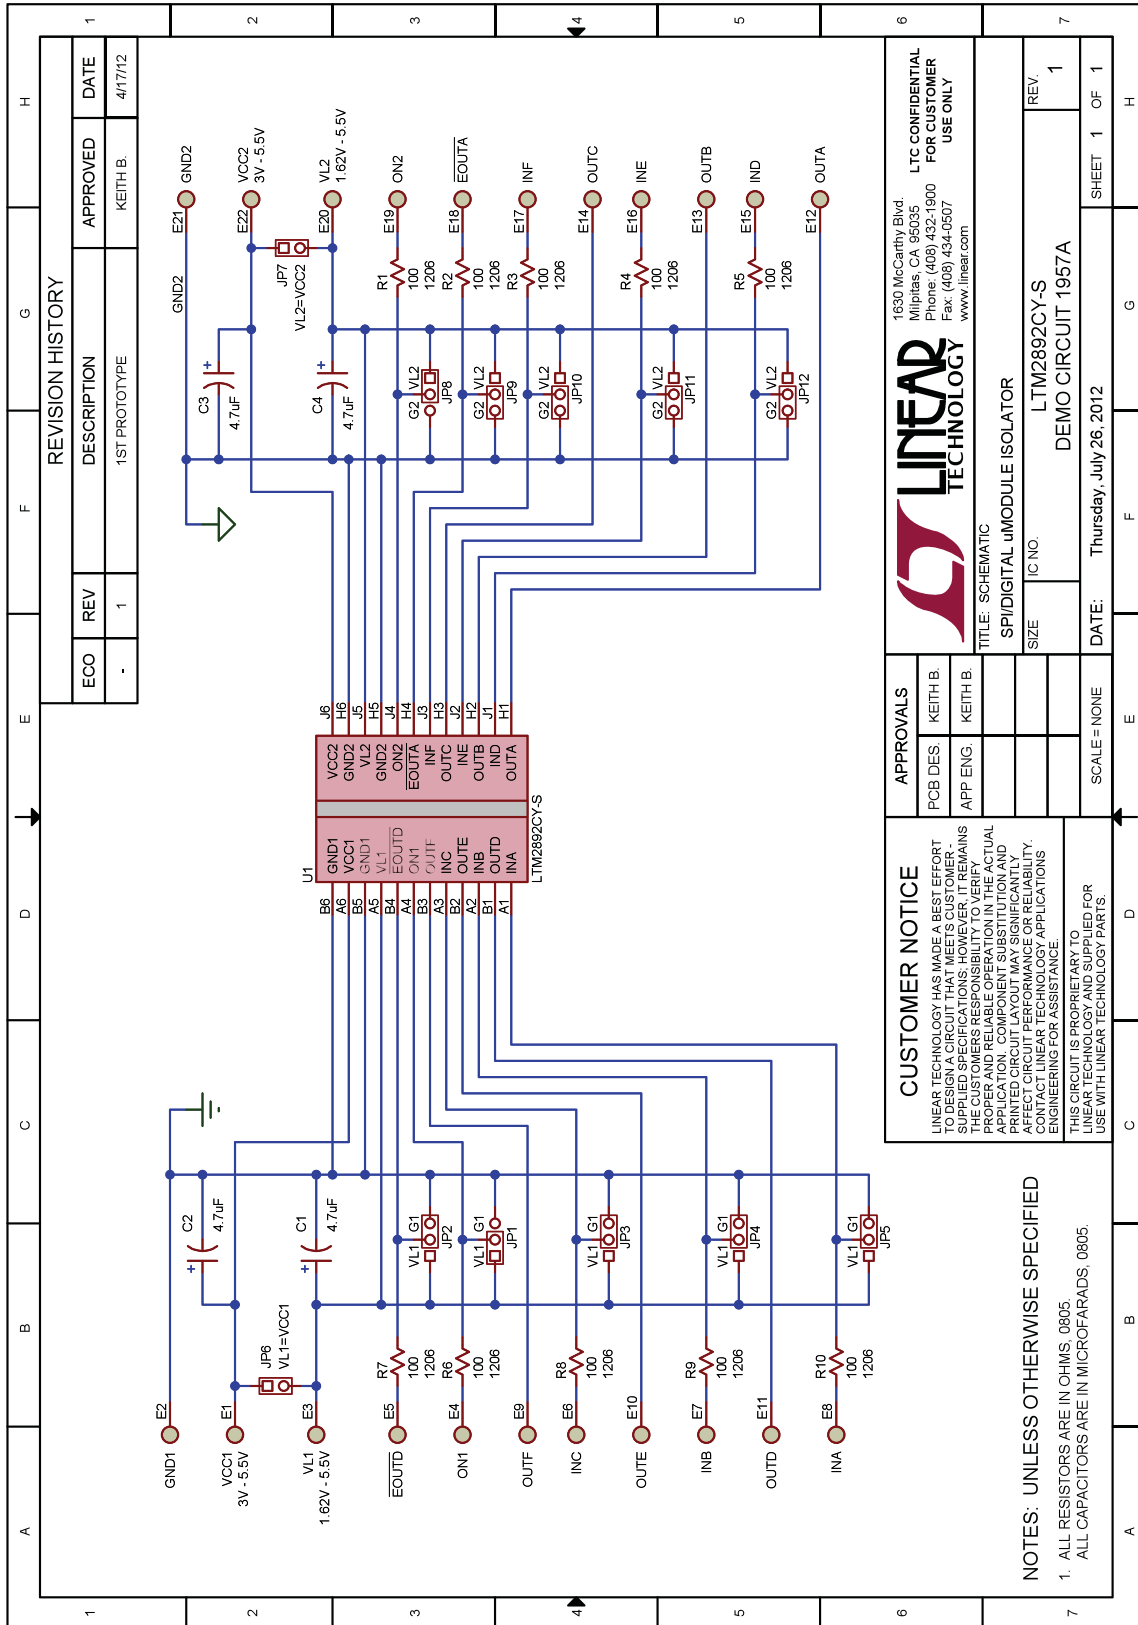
REVISION HISTORY

| ECO | REV | DESCRIPTION | APPROVED | DATE |
|---|---|---|---|---|
| - | 1 | 1ST PROTOTYPE | KEITH B. | 4/17/12 |

GND2 E21
VCC2 3V - 5.5V E22
VL2 1.62V - 5.5V E20
JP7 VL2=VCC2
ON2 E19
$\overline{EOUTA}$ E18
INF E17
OUTC E14
INE E16
OUTB E13
IND E15
OUTA E12
GND2
C3 4.7uF
C4 4.7uF
R1 100 1206
R2 100 1206
R3 100 1206
R4 100 1206
R5 100 1206
VL2 G2 JP8
VL2 G2 JP9
VL2 G2 JP10
VL2 G2 JP11
VL2 G2 JP12

U1
LTM2892CY-S
B6 GND1, A6 VCC1, B5 GND1, A5 VL1, B4 $\overline{EOUTD}$, A4 ON1, B3 OUTF, A3 INC, B2 OUTE, A2 INB, B1 OUTD, A1 INA
J6 VCC2, H6 GND2, J5 VL2, H5 GND2, J4 ON2, H4 $\overline{EOUTA}$, J3 INF, H3 OUTC, J2 INE, H2 OUTB, J1 IND, H1 OUTA

C2 4.7uF
C1 4.7uF
G1 VL1 JP2
G1 VL1 JP1
G1 VL1 JP3
G1 VL1 JP4
G1 VL1 JP5
JP6 VL1=VCC1
R7 100 1206
R6 100 1206
R8 100 1206
R9 100 1206
R10 100 1206
E2 GND1
E1 VCC1 3V - 5.5V
E3 VL1 1.62V - 5.5V
E5 $\overline{EOUTD}$
E4 ON1
E9 OUTF
E6 INC
E10 OUTE
E7 INB
E11 OUTD
E8 INA

NOTES: UNLESS OTHERWISE SPECIFIED
1. ALL RESISTORS ARE IN OHMS, 0805.
ALL CAPACITORS ARE IN MICROFARADS, 0805.

CUSTOMER NOTICE
LINEAR TECHNOLOGY HAS MADE A BEST EFFORT TO DESIGN A CIRCUIT THAT MEETS CUSTOMER-SUPPLIED SPECIFICATIONS; HOWEVER, IT REMAINS THE CUSTOMERS RESPONSIBILITY TO VERIFY PROPER AND RELIABLE OPERATION IN THE ACTUAL APPLICATION. COMPONENT SUBSTITUTION AND PRINTED CIRCUIT LAYOUT MAY SIGNIFICANTLY AFFECT CIRCUIT PERFORMANCE OR RELIABILITY. CONTACT LINEAR TECHNOLOGY APPLICATIONS ENGINEERING FOR ASSISTANCE.

THIS CIRCUIT IS PROPRIETARY TO LINEAR TECHNOLOGY AND SUPPLIED FOR USE WITH LINEAR TECHNOLOGY PARTS.

| APPROVALS | |
|---|---|
| PCB DES. | KEITH B. |
| APP ENG. | KEITH B. |

SCALE = NONE

LINEAR TECHNOLOGY
1630 McCarthy Blvd.
Milpitas, CA 95035
Phone: (408) 432-1900
Fax: (408) 434-0507
www.linear.com
LTC CONFIDENTIAL FOR CUSTOMER USE ONLY

TITLE: SCHEMATIC
SPI/DIGITAL uMODULE ISOLATOR
SIZE
IC NO.
LTM2892CY-S
DEMO CIRCUIT 1957A
REV. 1
DATE: Thursday, July 26, 2012
SHEET 1 OF 1

1 2 3 4 5 6 7
H G F E D C B A